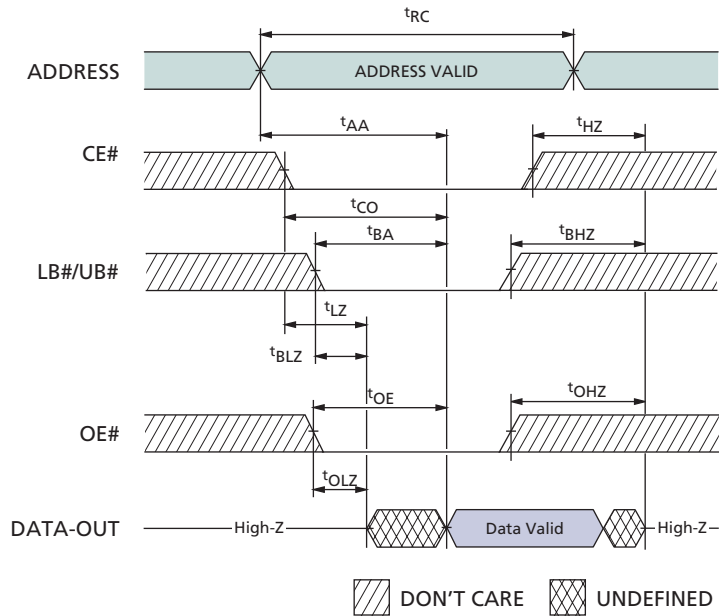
$t_{RC}$

ADDRESS

ADDRESS VALID

$t_{AA}$

$t_{HZ}$

CE#

$t_{CO}$

$t_{BA}$

$t_{BHZ}$

LB#/UB#

$t_{LZ}$

$t_{BLZ}$

$t_{OE}$

$t_{OHZ}$

OE#

$t_{OLZ}$

DATA-OUT

High-Z

Data Valid

High-Z

DON'T CARE

UNDEFINED